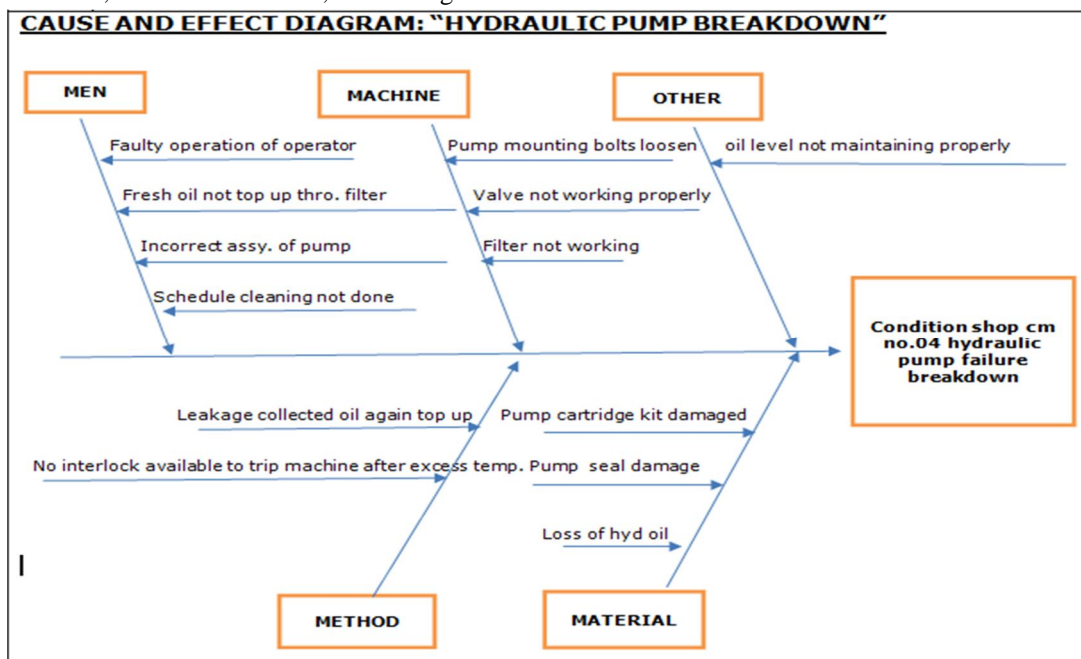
CAUSE AND EFFECT DIAGRAM: "HYDRAULIC PUMP BREAKDOWN"

MEN

MACHINE

OTHER

Faulty operation of operator

Fresh oil not top up thro. filter

Incorrect assy. of pump

Schedule cleaning not done

Pump mounting bolts loosen

Valve not working properly

Filter not working

oil level not maintaining properly

Condition shop cm no.04 hydraulic pump failure breakdown

Leakage collected oil again top up

No interlock available to trip machine after excess temp.

Pump cartridge kit damaged

Pump seal damage

Loss of hyd oil

METHOD

MATERIAL